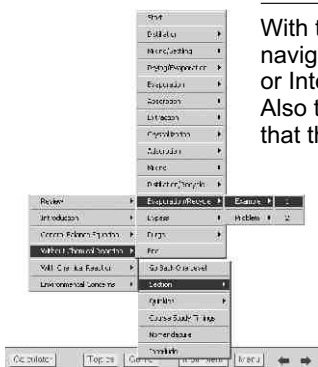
Start
Distillation
Mixing/Settling
Drying/Evaporation
Evaporation
Absorption
Extraction
Crystallization
Adsorption
Mixing
Distillation/Recycle
Evaporation/Recycle
Example
1
Bypass
Problem
2
Purge
Fire

Review
Introduction
Generic Balance Equation
Without Chemical Reaction
With Chemical Reaction
Environmental Concerns

Go Back One Level
Section
Quit/Exit
Course Study Timings
Nomenclature
Simulink

Calculator
Topics
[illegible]
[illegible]
Menu

With t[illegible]
navig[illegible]
or Int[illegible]
Also t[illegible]
that th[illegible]